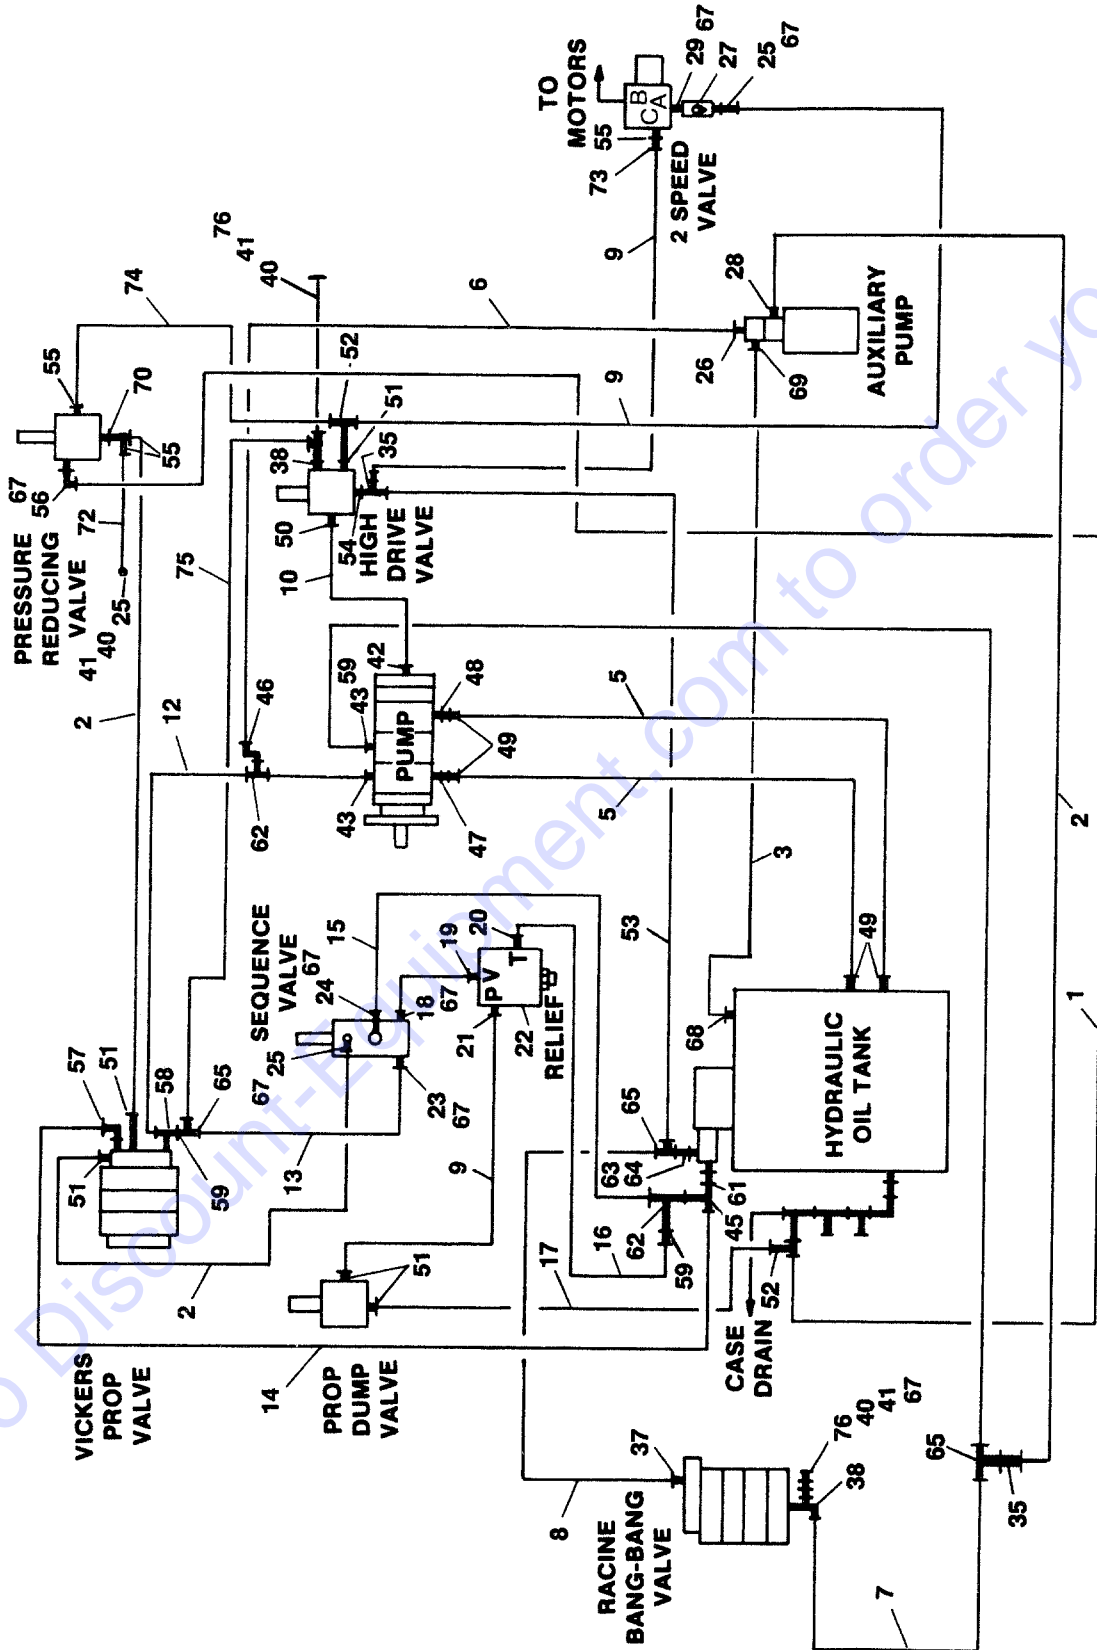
TO MOTORS
67
29
27
25
67
B
C
A
55
73
2 SPEED VALVE
9
28
AUXILIARY PUMP
26
69
6
76
41
40
74
55
70
55
PRESSURE REDUCING VALVE
67
56
72
25
40
41
52
51
35
38
50
54
HIGH DRIVE VALVE
10
75
9
9
42
59
43
48
PUMP
49
43
47
5
5
46
12
62
2
SEQUENCE VALVE
67
15
24
18
67
19
20
P
V
T
21
22
RELIEF
25
67
23
67
57
51
58
65
59
51
13
53
3
49
68
HYDRAULIC OIL TANK
65
63
64
61
45
62
59
16
17
9
51
2
14
VICKERS PROP VALVE
PROP DUMP VALVE
52
CASE DRAIN
76
40
41
67
37
38
8
RACINE BANG-BANG VALVE
7
65
35
2
1